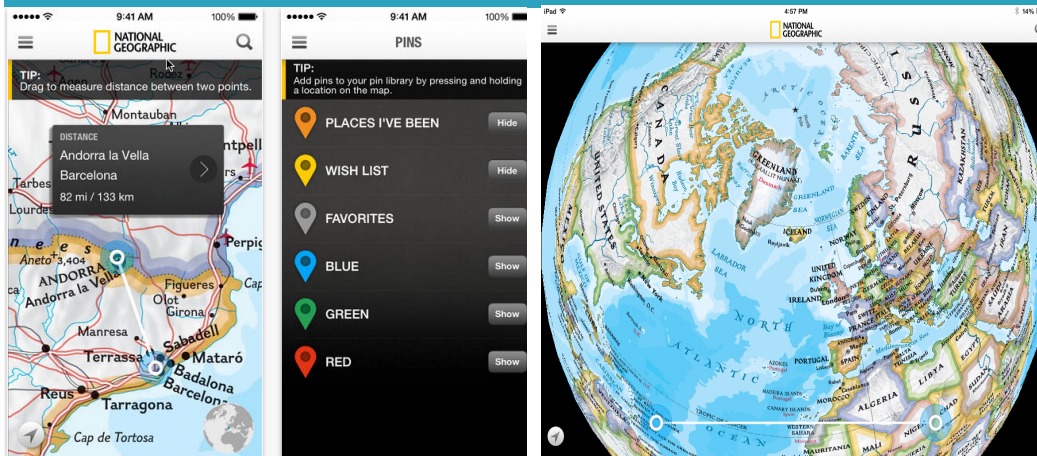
●●●●● 9:41 AM 100%

NATIONAL GEOGRAPHIC

TIP:
Drag to measure distance between two points.

Montauban

DISTANCE
Andorra la Vella
Barcelona
82 mi / 133 km

Tarbes
Lourdes
ntpell
Perpig
Aneto 3,404
ANDORRA
Andorra la Vella
Figueres
Olot
Girona
Cap
Manresa
Sabadell
Terrassa
Mataró
Badalona
Barcelona
Reus
Tarragona
Cap de Tortosa
Rodez

●●●●● 9:41 AM 100%

PINS

TIP:
Add pins to your pin library by pressing and holding a location on the map.

PLACES I'VE BEEN Hide
WISH LIST Hide
FAVORITES Show
BLUE Show
GREEN Show
RED Show

iPad 4:57 PM 14%

NATIONAL GEOGRAPHIC

CANADA
ARCTIC
GREENLAND
Denmark
UNITED STATES
ICELAND
LABRADOR SEA
NORWAY
UNITED KINGDOM
IRELAND
NORTH
ATLANTIC
PORTUGAL
SPAIN
MOROCCO
ALGERIA
LIBYA
EGYPT
CHAD
KAZAKHSTAN
RUS
OCEAN